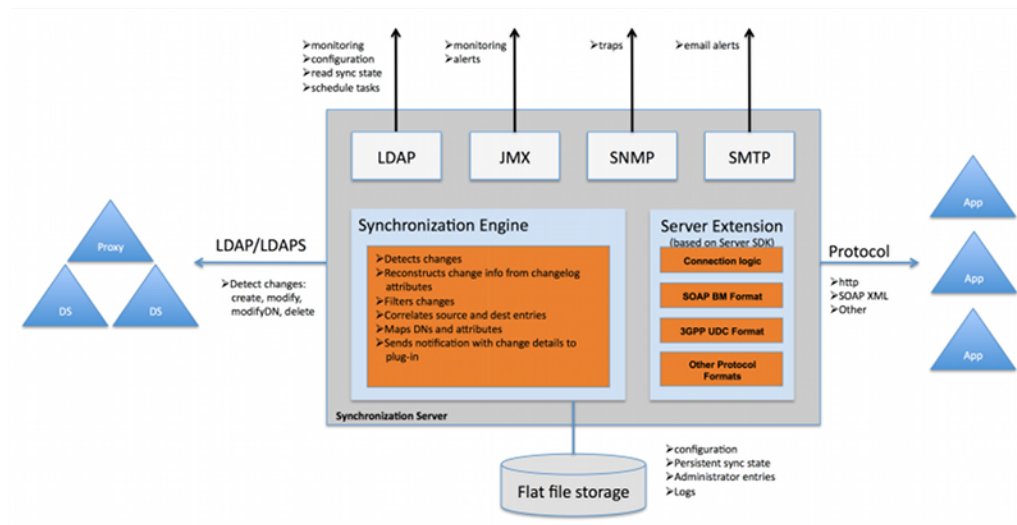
➢monitoring
➢configuration
➢read sync state
➢schedule tasks

➢monitoring
➢alerts

➢traps

➢email alerts

LDAP

JMX

SNMP

SMTP

Synchronization Engine

➢Detects changes
➢Reconstructs change info from changelog attributes
➢Filters changes
➢Correlates source and dest entries
➢Maps DNs and attributes
➢Sends notification with change details to plug-in

Server Extension
(based on Server SDK)

Connection logic

SOAP BM Format

3GPP UDC Format

Other Protocol Formats

Synchronization Server

LDAP/LDAPS

➢Detect changes: create, modify, modifyDN, delete

Proxy

DS

DS

Protocol

➢http
➢SOAP XML
➢Other

App

App

App

Flat file storage

➢configuration
➢Persistent sync state
➢Administrator entries
➢Logs